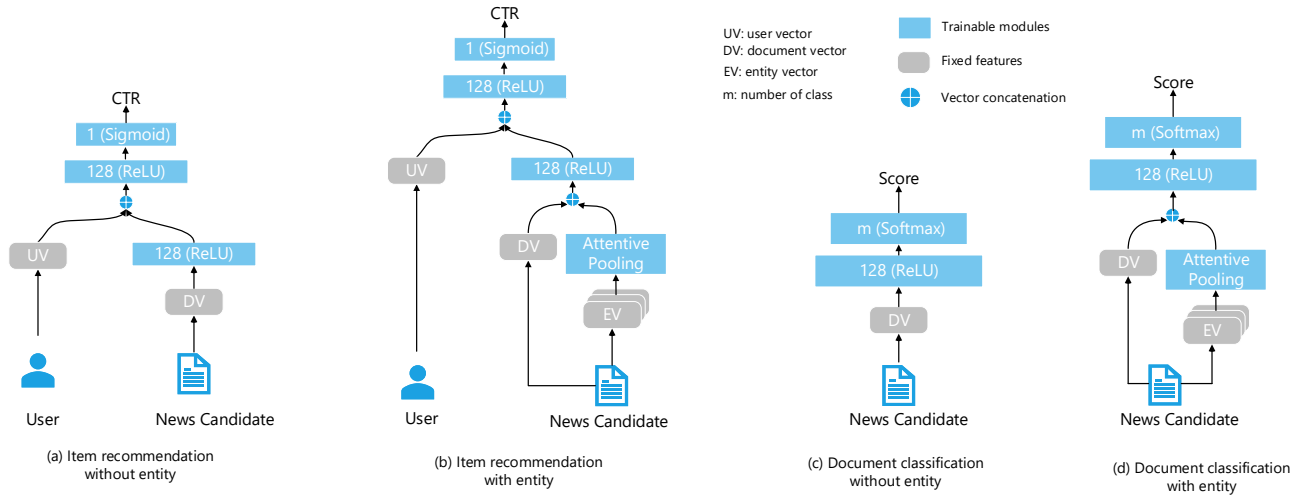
CTR

1 (Sigmoid)

128 (ReLU)

UV

128 (ReLU)

DV

User

News Candidate

(a) Item recommendation without entity

CTR

1 (Sigmoid)

128 (ReLU)

UV

128 (ReLU)

DV

Attentive Pooling

EV

User

News Candidate

(b) Item recommendation with entity

UV: user vector
DV: document vector
EV: entity vector
m: number of class

Trainable modules

Fixed features

Vector concatenation

Score

m (Softmax)

128 (ReLU)

DV

News Candidate

(c) Document classification without entity

Score

m (Softmax)

128 (ReLU)

DV

Attentive Pooling

EV

News Candidate

(d) Document classification with entity